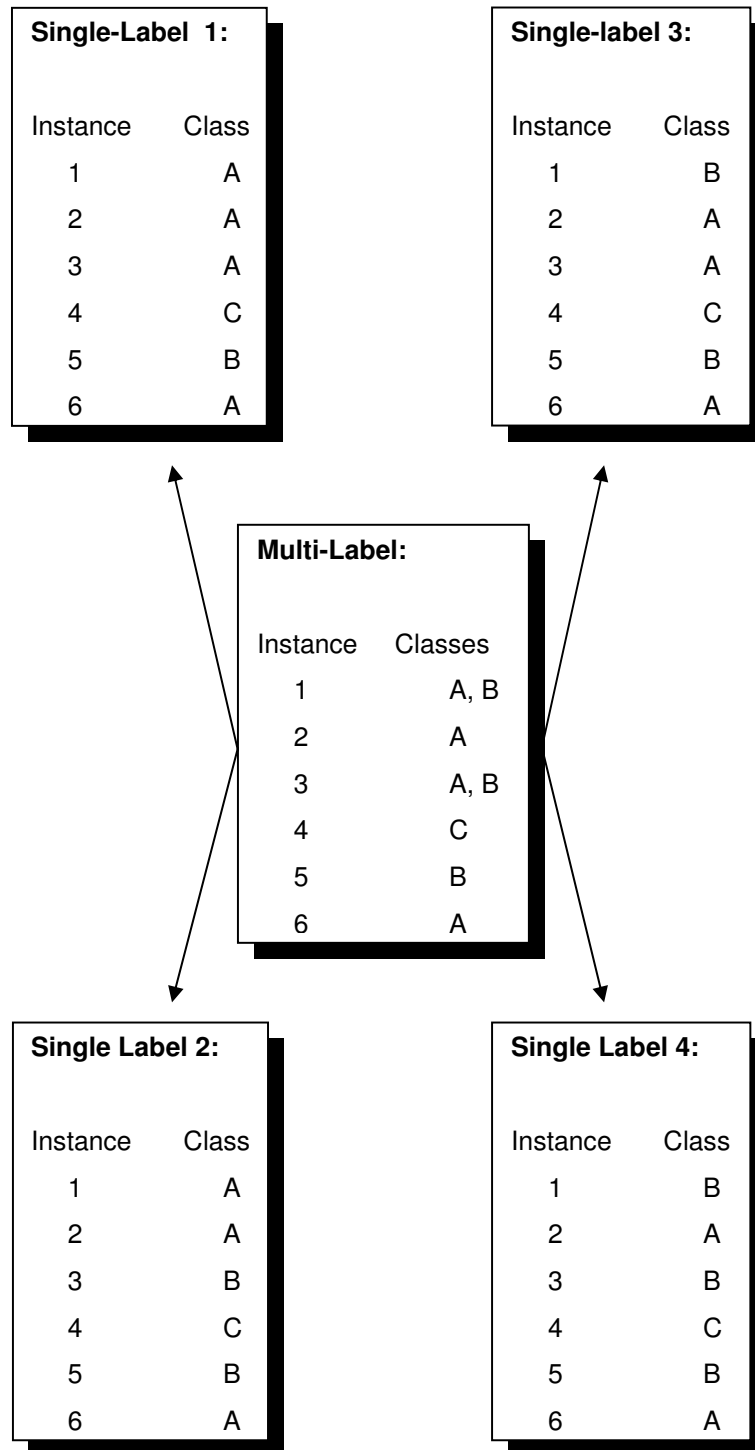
**Single-Label 1:**

| Instance | Class |
|---|---|
| 1 | A |
| 2 | A |
| 3 | A |
| 4 | C |
| 5 | B |
| 6 | A |

**Single-label 3:**

| Instance | Class |
|---|---|
| 1 | B |
| 2 | A |
| 3 | A |
| 4 | C |
| 5 | B |
| 6 | A |

**Multi-Label:**

| Instance | Classes |
|---|---|
| 1 | A, B |
| 2 | A |
| 3 | A, B |
| 4 | C |
| 5 | B |
| 6 | A |

**Single Label 2:**

| Instance | Class |
|---|---|
| 1 | A |
| 2 | A |
| 3 | B |
| 4 | C |
| 5 | B |
| 6 | A |

**Single Label 4:**

| Instance | Class |
|---|---|
| 1 | B |
| 2 | A |
| 3 | B |
| 4 | C |
| 5 | B |
| 6 | A |